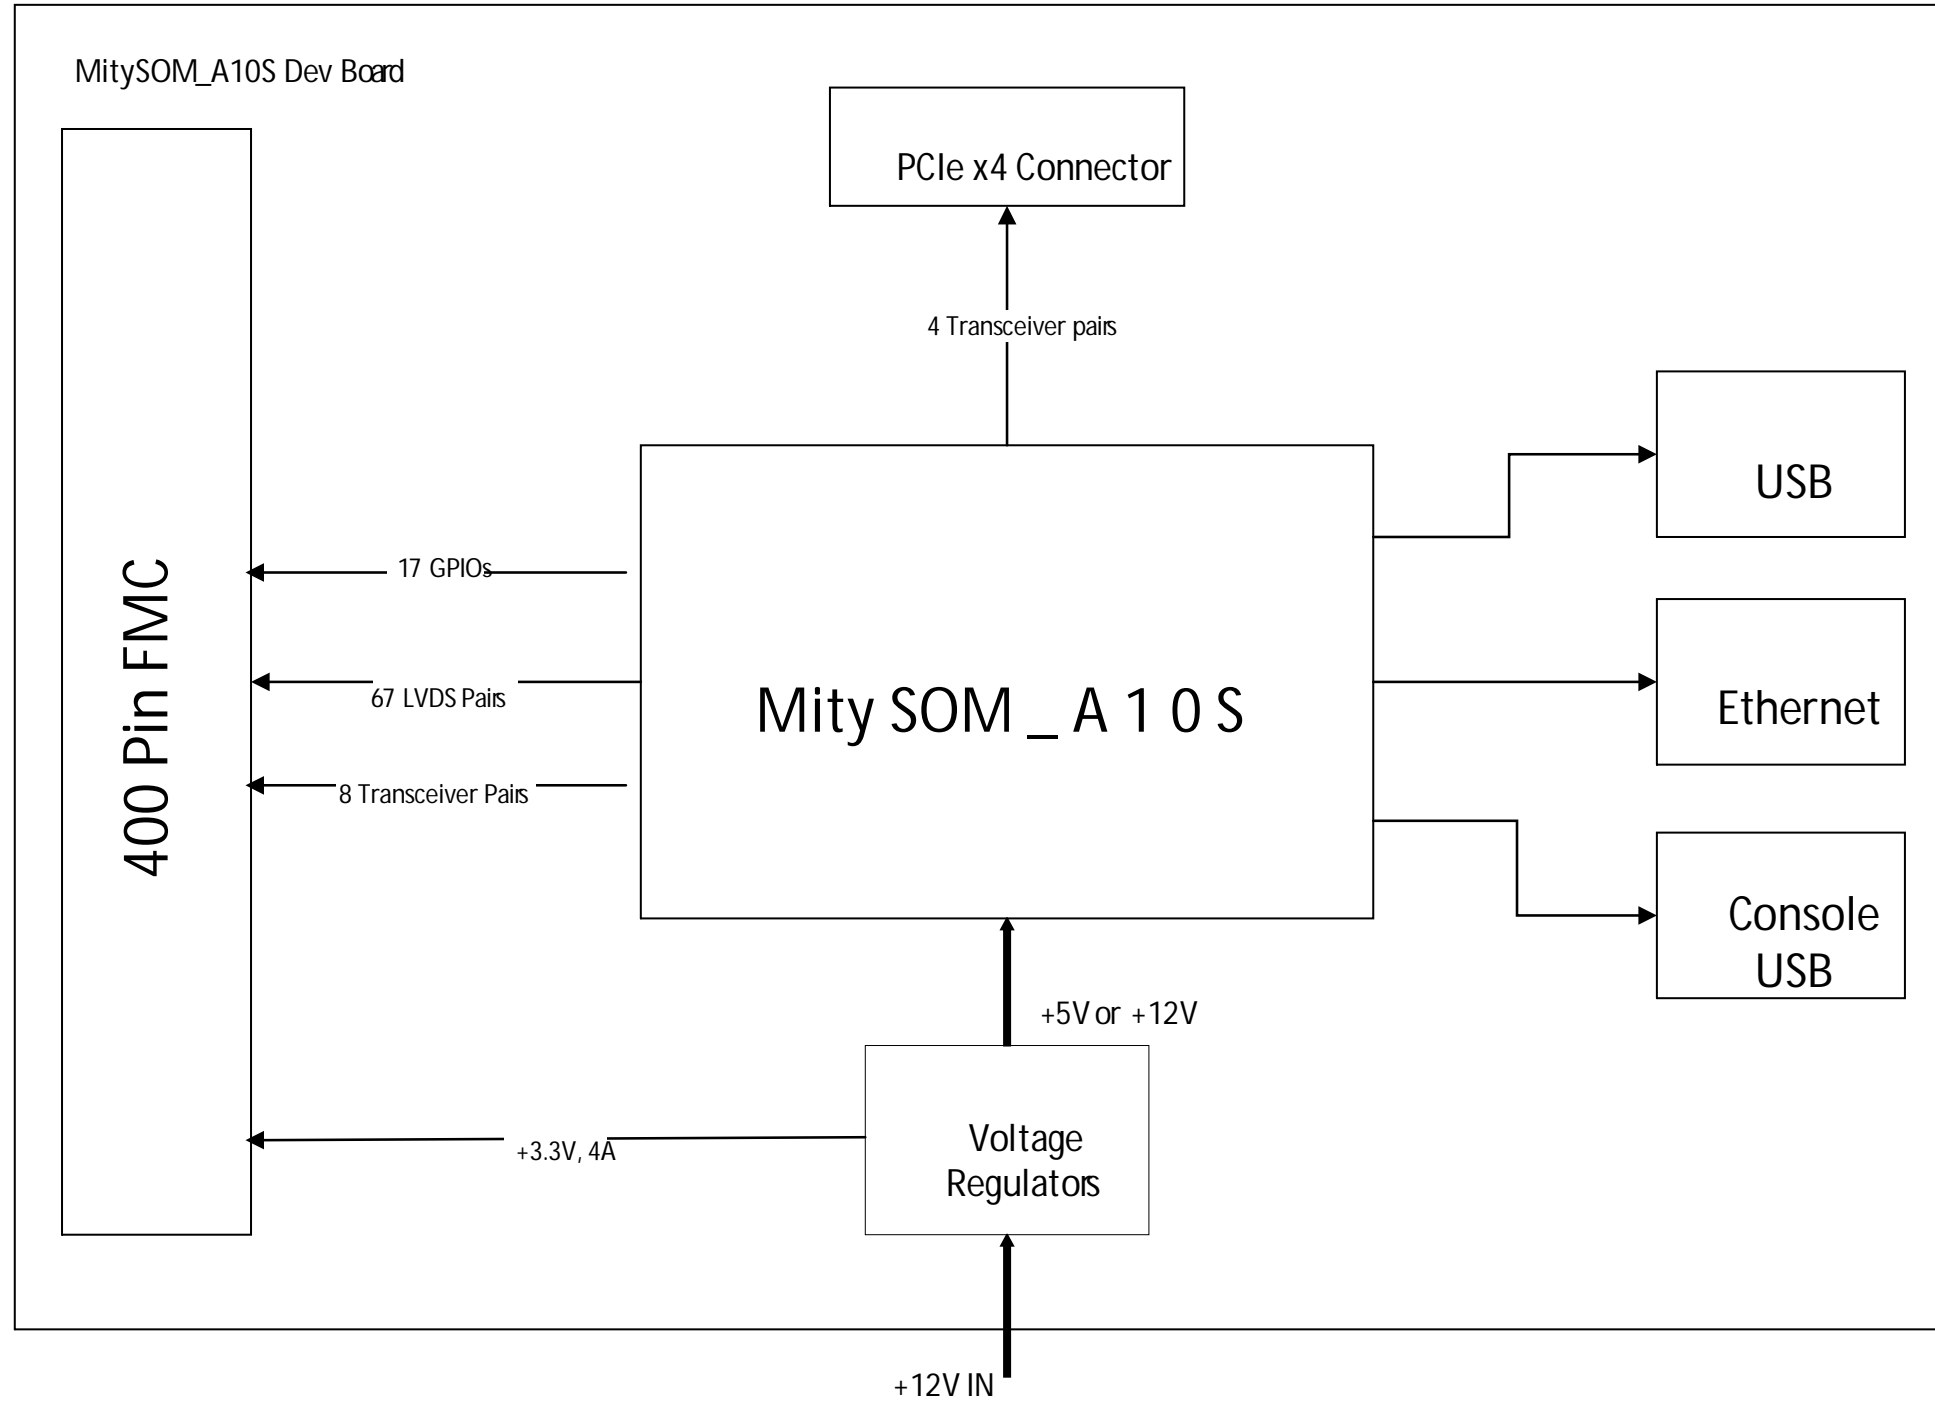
MitySOM_A10S Dev Board

PCIe x4 Connector

4 Transceiver pairs

400 Pin FMC

17 GPIOs

67 LVDS Pairs

8 Transceiver Pairs

Mity SOM _ A 1 0 S

USB

Ethernet

Console USB

+5V or +12V

+3.3V, 4A

Voltage Regulators

+12V IN